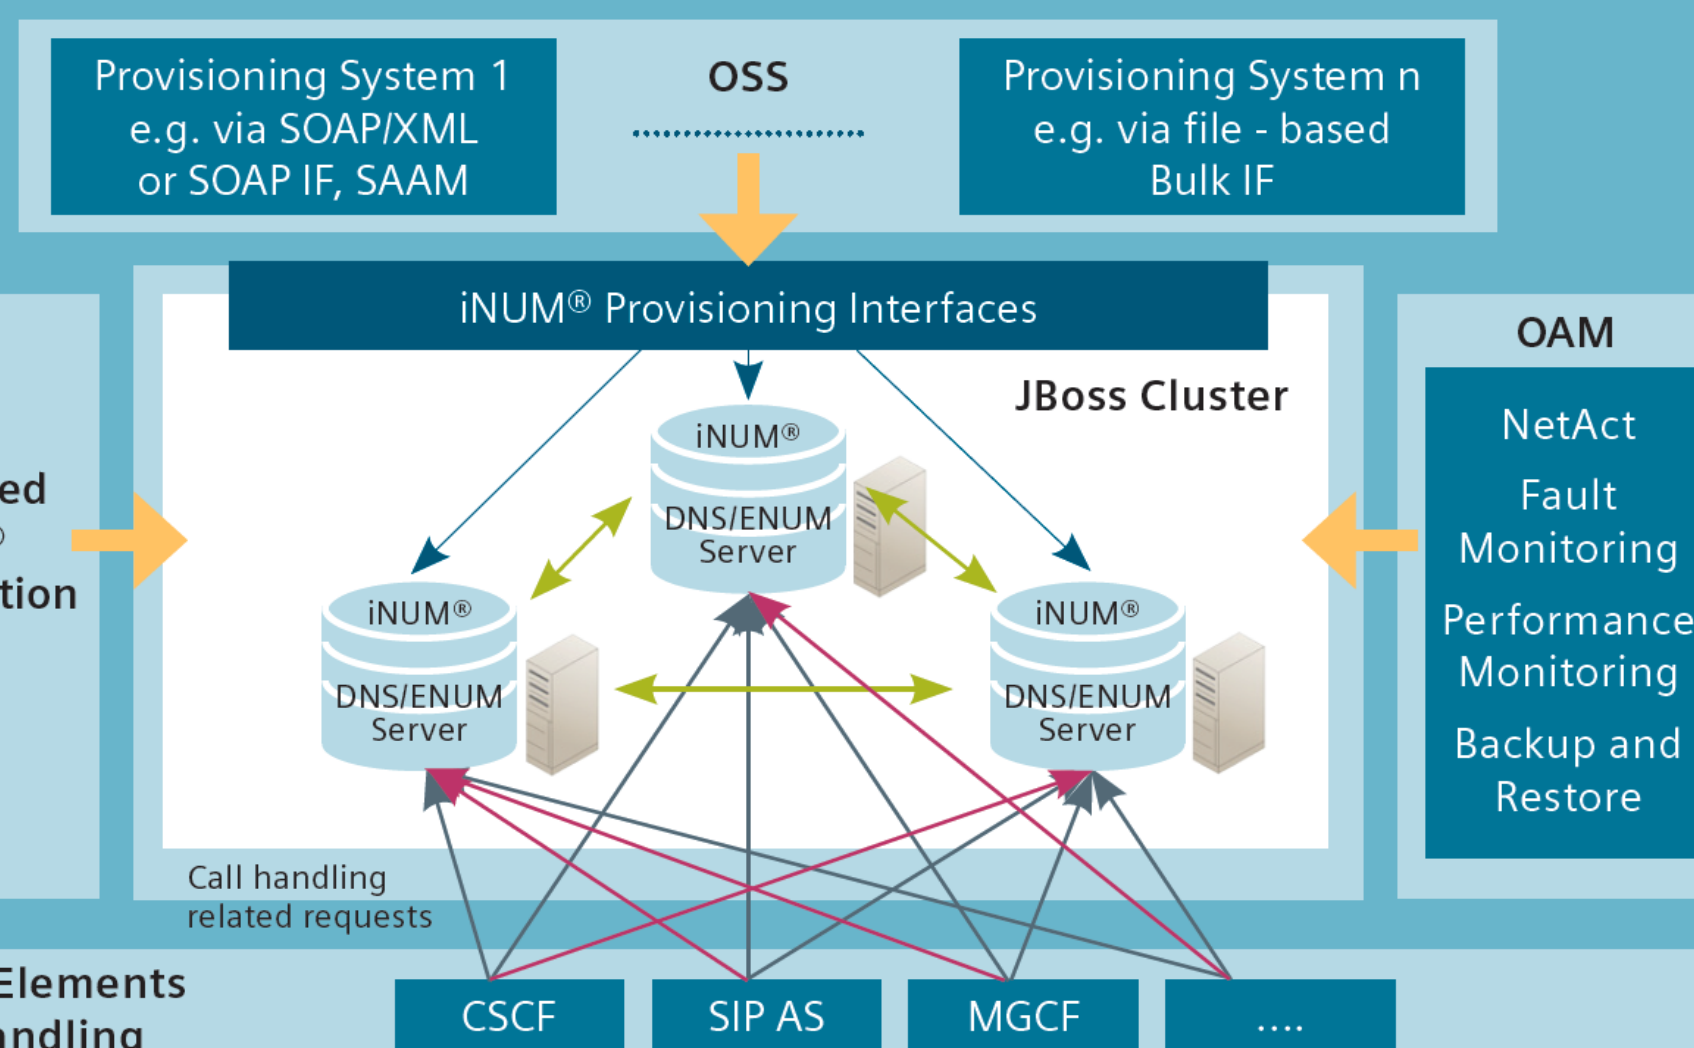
Provisioning System 1 e.g. via SOAP/XML or SOAP IF, SAAM

OSS

Provisioning System n e.g. via file - based Bulk IF

iNUM® Provisioning Interfaces

JBoss Cluster

ed
tion

iNUM®
DNS/ENUM Server

iNUM®
DNS/ENUM Server

iNUM®
DNS/ENUM Server

OAM

NetAct

Fault Monitoring

Performance Monitoring

Backup and Restore

Call handling related requests

Elements
ndling

CSCF

SIP AS

MGCF

....